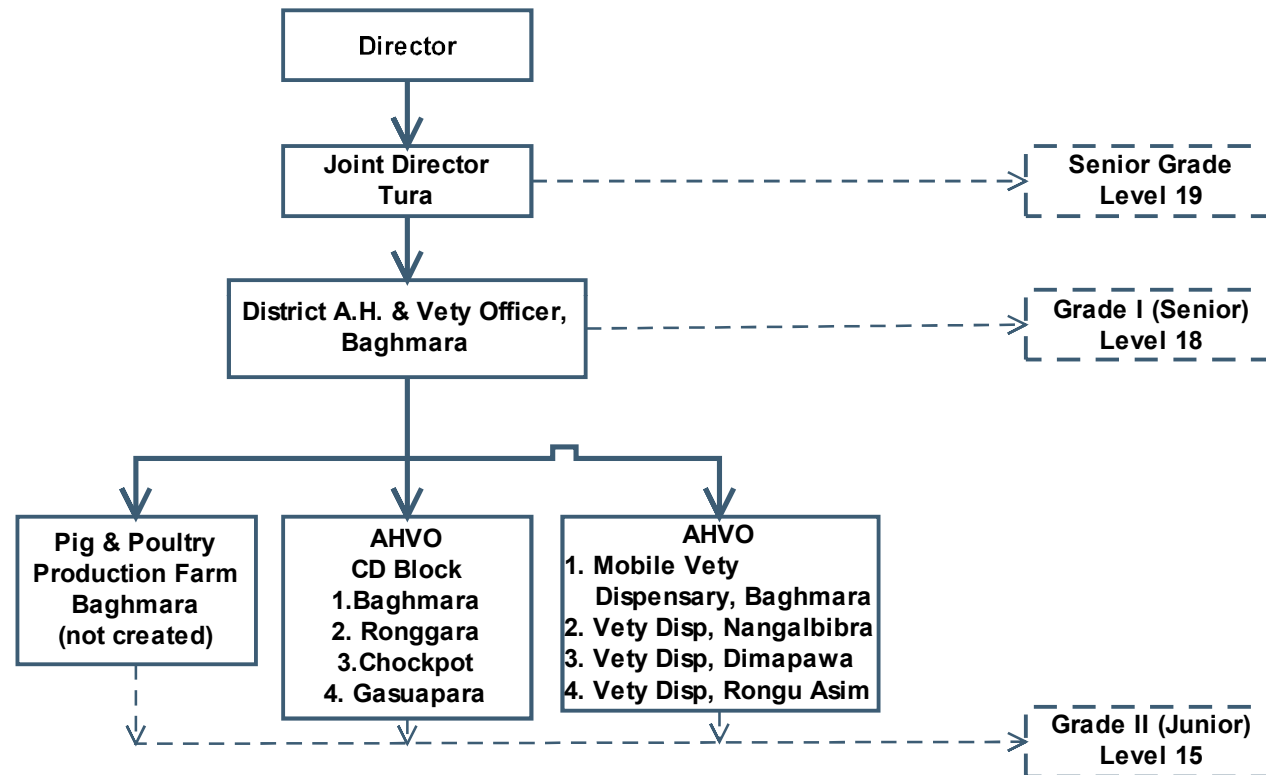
Director

Joint Director
Tura

Senior Grade
Level 19

District A.H. & Vety Officer,
Baghmara

Grade I (Senior)
Level 18

Pig & Poultry
Production Farm
Baghmara
(not created)

AHVO
CD Block
1.Baghmara
2. Ronggara
3.Chockpot
4. Gasuapara

AHVO
1. Mobile Vety
Dispensary, Baghmara
2. Vety Disp, Nangalbibra
3. Vety Disp, Dimapawa
4. Vety Disp, Rongu Asim

Grade II (Junior)
Level 15